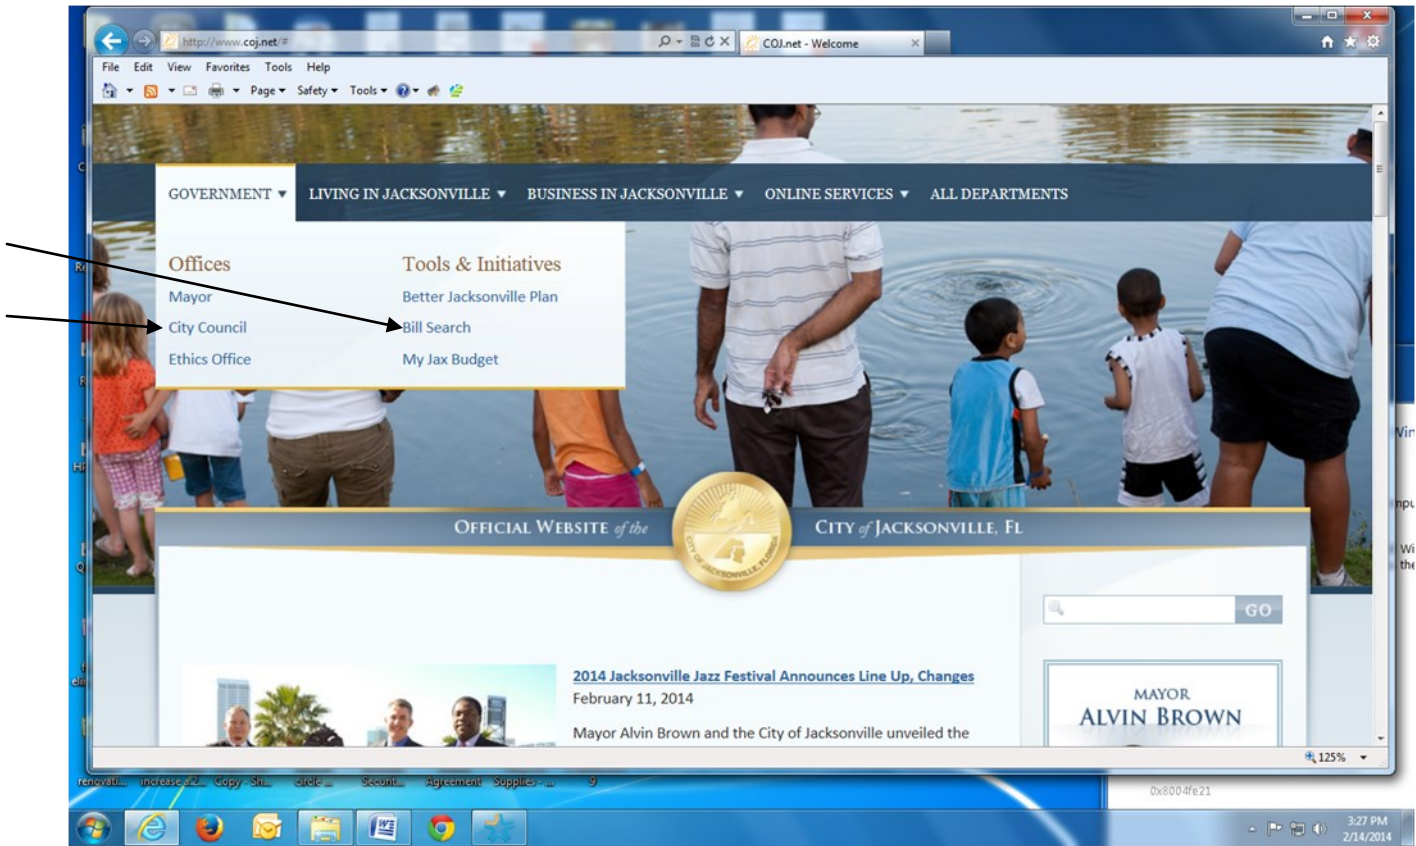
http://www.coj.net/#

COJ.net - Welcome

File Edit View Favorites Tools Help

Page ▾ Safety ▾ Tools ▾

GOVERNMENT ▾ LIVING IN JACKSONVILLE ▾ BUSINESS IN JACKSONVILLE ▾ ONLINE SERVICES ▾ ALL DEPARTMENTS

Offices
Mayor
City Council
Ethics Office

Tools & Initiatives
Better Jacksonville Plan
Bill Search
My Jax Budget

OFFICIAL WEBSITE of the CITY of JACKSONVILLE, FL

CITY OF JACKSONVILLE, FLORIDA

GO

2014 Jacksonville Jazz Festival Announces Line Up, Changes
February 11, 2014
Mayor Alvin Brown and the City of Jacksonville unveiled the

MAYOR
ALVIN BROWN

125%

renovati... increase at2... Copy - Sh... circle ... Securit... Agreement Supplies - ... 9

0x8004fe21

3:27 PM
2/14/2014